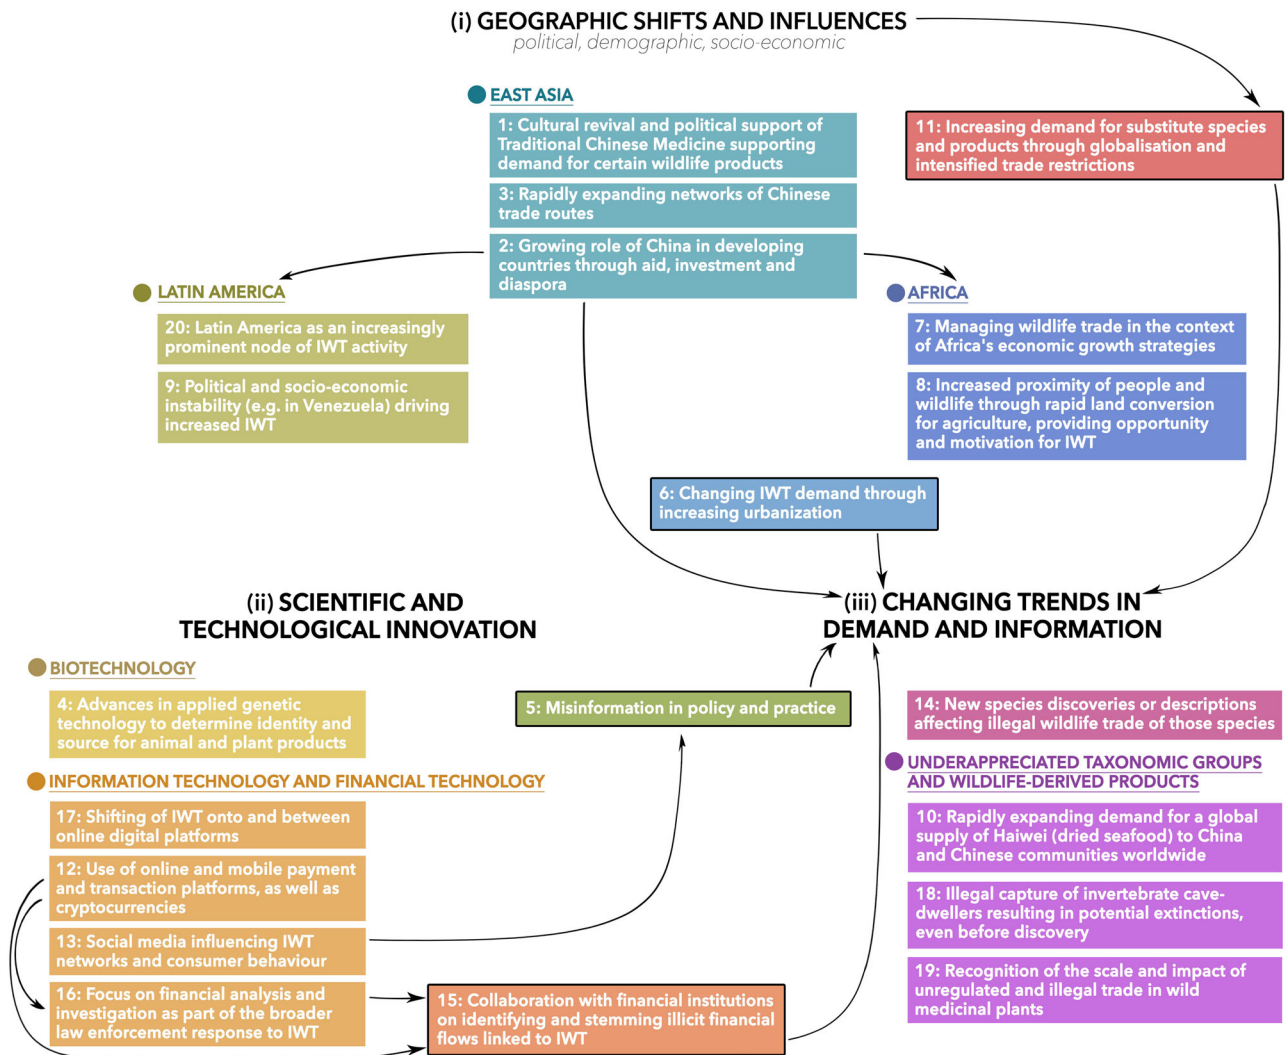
(i) GEOGRAPHIC SHIFTS AND INFLUENCES
political, demographic, socio-economic

EAST ASIA

1: Cultural revival and political support of Traditional Chinese Medicine supporting demand for certain wildlife products

3: Rapidly expanding networks of Chinese trade routes

2: Growing role of China in developing countries through aid, investment and diaspora

11: Increasing demand for substitute species and products through globalisation and intensified trade restrictions

LATIN AMERICA

20: Latin America as an increasingly prominent node of IWT activity

9: Political and socio-economic instability (e.g. in Venezuela) driving increased IWT

AFRICA

7: Managing wildlife trade in the context of Africa's economic growth strategies

8: Increased proximity of people and wildlife through rapid land conversion for agriculture, providing opportunity and motivation for IWT

6: Changing IWT demand through increasing urbanization

(ii) SCIENTIFIC AND TECHNOLOGICAL INNOVATION

(iii) CHANGING TRENDS IN DEMAND AND INFORMATION

BIOTECHNOLOGY

4: Advances in applied genetic technology to determine identity and source for animal and plant products

5: Misinformation in policy and practice

INFORMATION TECHNOLOGY AND FINANCIAL TECHNOLOGY

17: Shifting of IWT onto and between online digital platforms

12: Use of online and mobile payment and transaction platforms, as well as cryptocurrencies

13: Social media influencing IWT networks and consumer behaviour

16: Focus on financial analysis and investigation as part of the broader law enforcement response to IWT

15: Collaboration with financial institutions on identifying and stemming illicit financial flows linked to IWT

14: New species discoveries or descriptions affecting illegal wildlife trade of those species

UNDERAPPRECIATED TAXONOMIC GROUPS AND WILDLIFE-DERIVED PRODUCTS

10: Rapidly expanding demand for a global supply of Haiwei (dried seafood) to China and Chinese communities worldwide

18: Illegal capture of invertebrate cave-dwellers resulting in potential extinctions, even before discovery

19: Recognition of the scale and impact of unregulated and illegal trade in wild medicinal plants